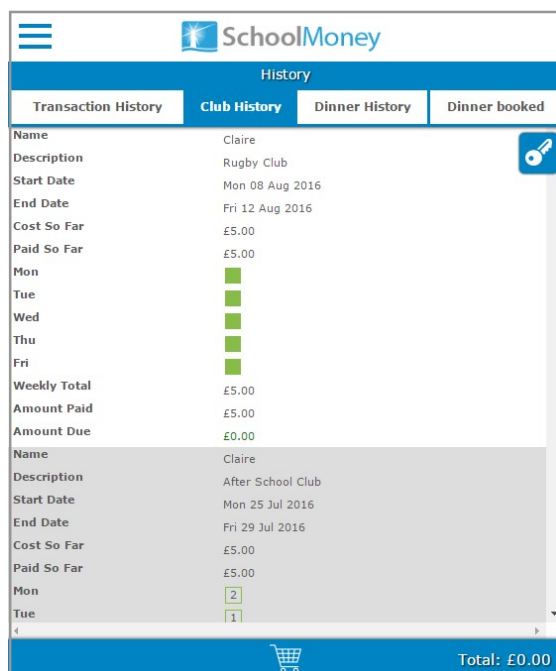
SchoolMoney

History

Transaction History | Club History | Dinner History | Dinner booked

| | |
|---|---|
| Name | Claire |
| Description | Rugby Club |
| Start Date | Mon 08 Aug 2016 |
| End Date | Fri 12 Aug 2016 |
| Cost So Far | £5.00 |
| Paid So Far | £5.00 |
| Mon | |
| Tue | |
| Wed | |
| Thu | |
| Fri | |
| Weekly Total | £5.00 |
| Amount Paid | £5.00 |
| Amount Due | £0.00 |
| Name | Claire |
| Description | After School Club |
| Start Date | Mon 25 Jul 2016 |
| End Date | Fri 29 Jul 2016 |
| Cost So Far | £5.00 |
| Paid So Far | £5.00 |
| Mon | 2 |
| Tue | 1 |

Total: £0.00